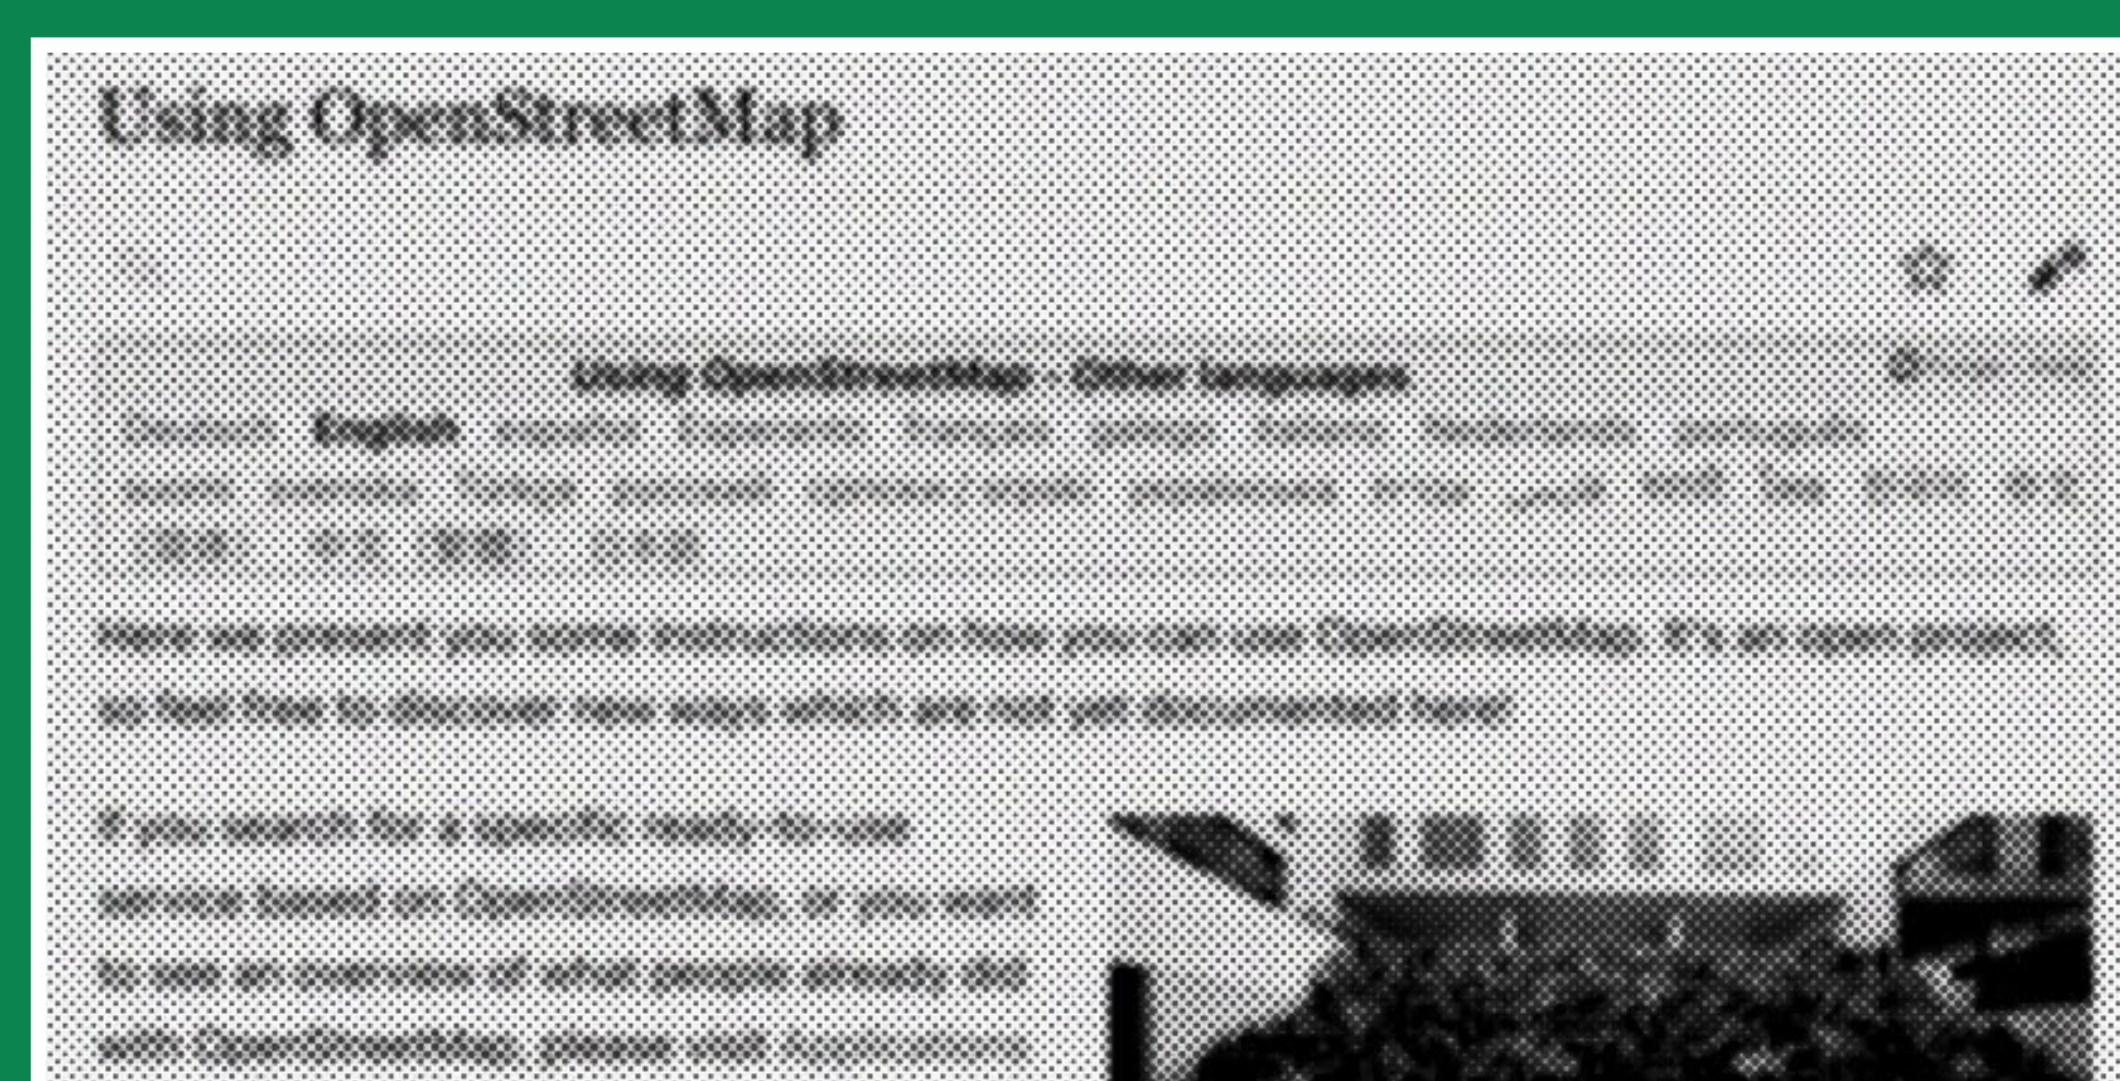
Using OpenStreetMap

Using OpenStreetMap - Other languages

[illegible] English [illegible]

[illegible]

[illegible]

Here we present you some instructions on how you can use OpenStreetMap. It's an open project, so feel free to discover new ways which are not yet documented here!

If you search for a specific ready-to-use service based on OpenStreetMap, or you want to see an overview of what people already do with OpenStreetMap, please visit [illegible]